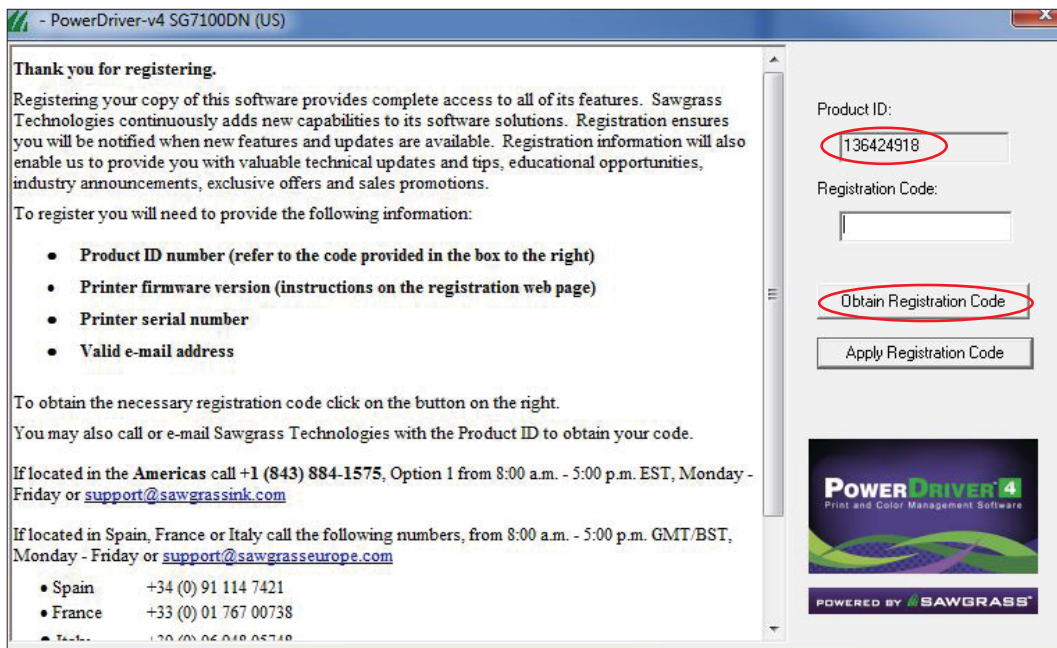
- PowerDriver-v4 SG7100DN (US)

Thank you for registering.

Registering your copy of this software provides complete access to all of its features. Sawgrass Technologies continuously adds new capabilities to its software solutions. Registration ensures you will be notified when new features and updates are available. Registration information will also enable us to provide you with valuable technical updates and tips, educational opportunities, industry announcements, exclusive offers and sales promotions.

To register you will need to provide the following information:

- Product ID number (refer to the code provided in the box to the right)
- Printer firmware version (instructions on the registration web page)
- Printer serial number
- Valid e-mail address

To obtain the necessary registration code click on the button on the right.

You may also call or e-mail Sawgrass Technologies with the Product ID to obtain your code.

If located in the Americas call +1 (843) 884-1575, Option 1 from 8:00 a.m. - 5:00 p.m. EST, Monday - Friday or support@sawgrassink.com

If located in Spain, France or Italy call the following numbers, from 8:00 a.m. - 5:00 p.m. GMT/BST, Monday - Friday or support@sawgrasseurope.com

- Spain +34 (0) 91 114 7421
- France +33 (0) 01 767 00738
- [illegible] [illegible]

Product ID:

136424918

Registration Code:

Obtain Registration Code

Apply Registration Code

POWERDRIVER 4
Print and Color Management Software

POWERED BY SAWGRASS